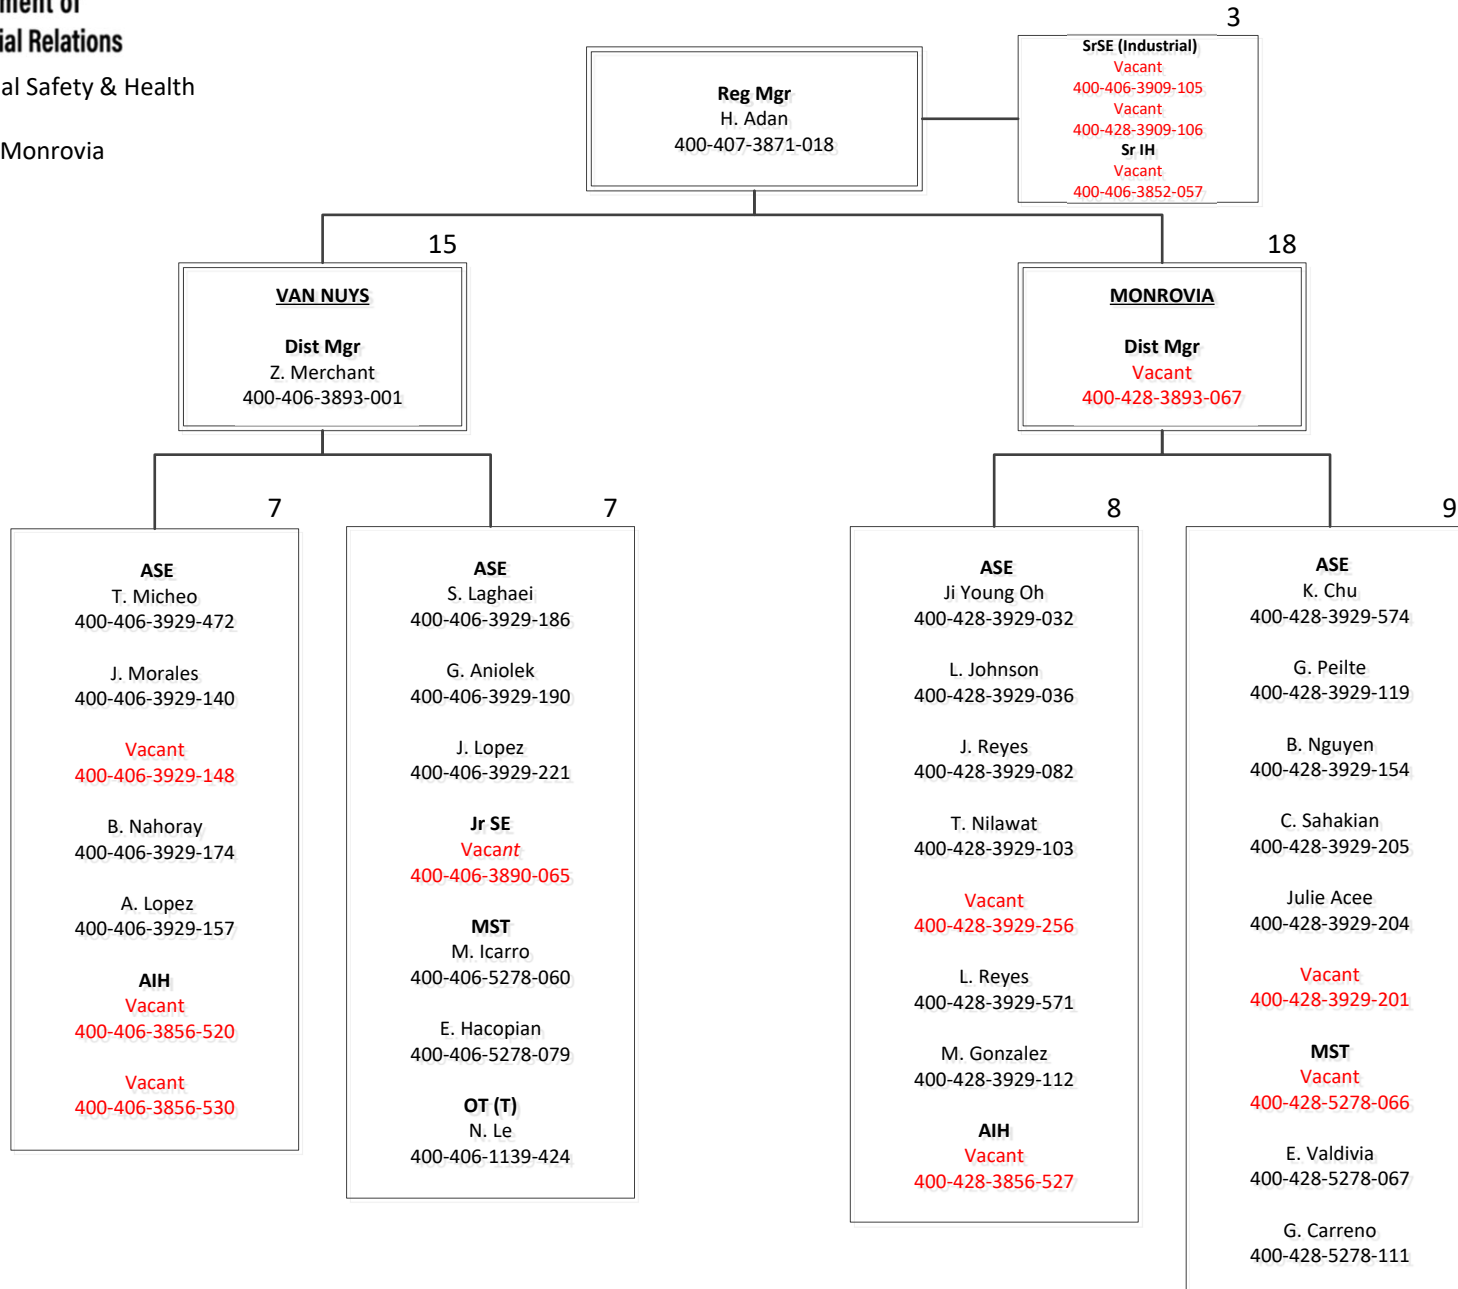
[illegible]ment of
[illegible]ial Relations
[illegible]al Safety & Health
Monrovia

Reg Mgr
H. Adan
400-407-3871-018

3
SrSE (Industrial)
Vacant
400-406-3909-105
Vacant
400-428-3909-106
Sr IH
Vacant
400-406-3852-057

15
VAN NUYS
Dist Mgr
Z. Merchant
400-406-3893-001

18
MONROVIA
Dist Mgr
Vacant
400-428-3893-067

7
ASE
T. Micheo
400-406-3929-472

J. Morales
400-406-3929-140

Vacant
400-406-3929-148

B. Nahoray
400-406-3929-174

A. Lopez
400-406-3929-157

AIH
Vacant
400-406-3856-520

Vacant
400-406-3856-530

7
ASE
S. Laghaei
400-406-3929-186

G. Aniolek
400-406-3929-190

J. Lopez
400-406-3929-221

Jr SE
Vacant
400-406-3890-065

MST
M. Icarro
400-406-5278-060

E. Hacopian
400-406-5278-079

OT (T)
N. Le
400-406-1139-424

8
ASE
Ji Young Oh
400-428-3929-032

L. Johnson
400-428-3929-036

J. Reyes
400-428-3929-082

T. Nilawat
400-428-3929-103

Vacant
400-428-3929-256

L. Reyes
400-428-3929-571

M. Gonzalez
400-428-3929-112

AIH
Vacant
400-428-3856-527

9
ASE
K. Chu
400-428-3929-574

G. Peilte
400-428-3929-119

B. Nguyen
400-428-3929-154

C. Sahakian
400-428-3929-205

Julie Acee
400-428-3929-204

Vacant
400-428-3929-201

MST
Vacant
400-428-5278-066

E. Valdivia
400-428-5278-067

G. Carreno
400-428-5278-111